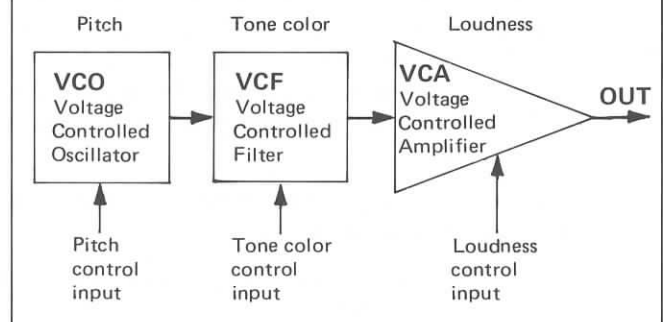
Pitch

Tone color

Loudness

VCO
Voltage
Controlled
Oscillator

VCF
Voltage
Controlled
Filter

VCA
Voltage
Controlled
Amplifier

OUT

Pitch
control
input

Tone color
control
input

Loudness
control
input